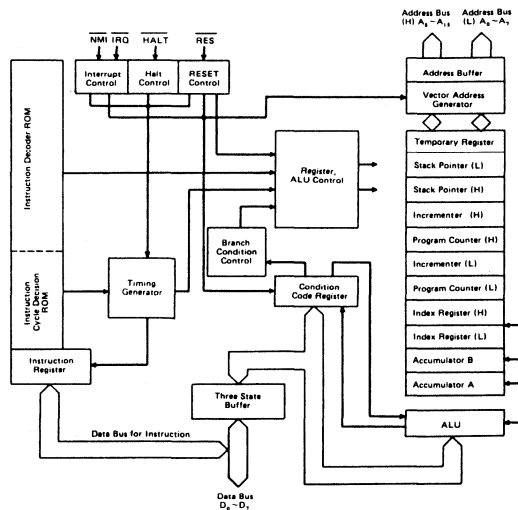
Address Bus (H) $A_8 \sim A_{15}$

Address Bus (L) $A_0 \sim A_7$

$\overline{NMI}$ IRQ $\overline{HALT}$ $\overline{RES}$

Interrupt Control

Halt Control

RESET Control

Address Buffer

Vector Address Generator

Instruction Decoder ROM

Temporary Register

Register, ALU Control

Stack Pointer (L)

Stack Pointer (H)

Incrementer (H)

Branch Condition Control

Program Counter (H)

Incrementer (L)

Instruction Cycle Decision ROM

Timing Generator

Condition Code Register

Program Counter (L)

Index Register (H)

Index Register (L)

Instruction Register

Accumulator B

Three State Buffer

Accumulator A

Data Bus for Instruction

ALU

Data Bus $D_0 \sim D_7$